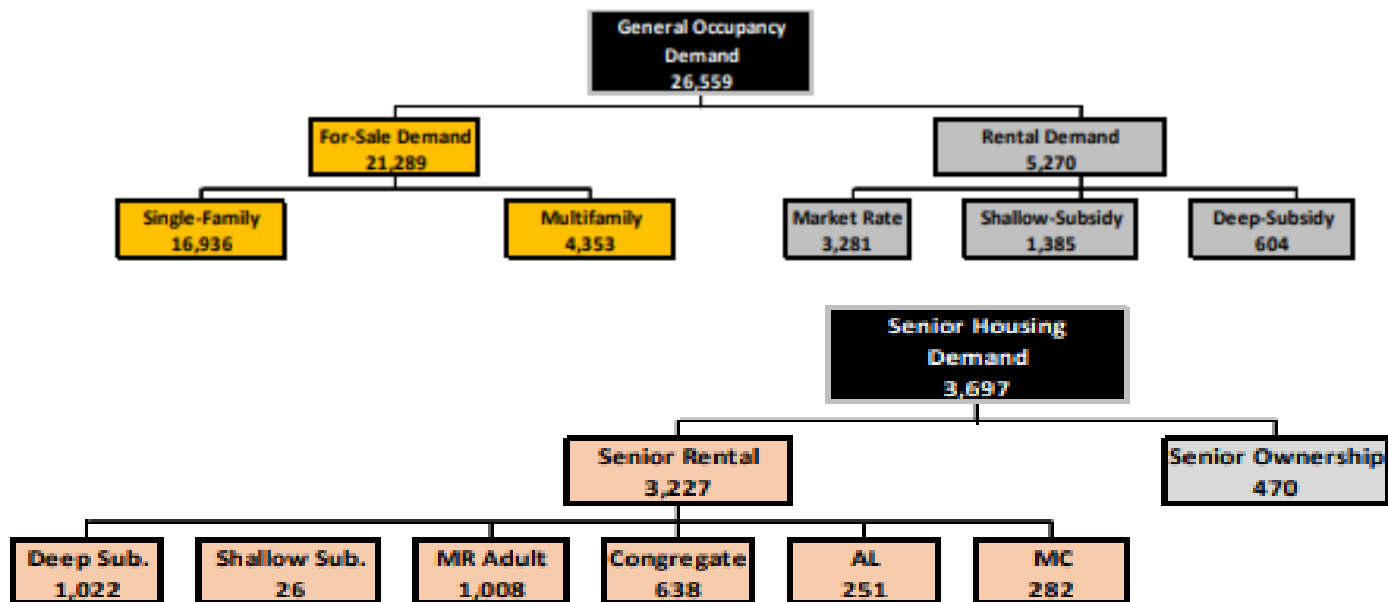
General Occupancy Demand
26,559

For-Sale Demand
21,289

Rental Demand
5,270

Single-Family
16,936

Multifamily
4,353

Market Rate
3,281

Shallow-Subsidy
1,385

Deep-Subsidy
604

Senior Housing Demand
3,697

Senior Rental
3,227

Senior Ownership
470

Deep Sub.
1,022

Shallow Sub.
26

MR Adult
1,008

Congregate
638

AL
251

MC
282